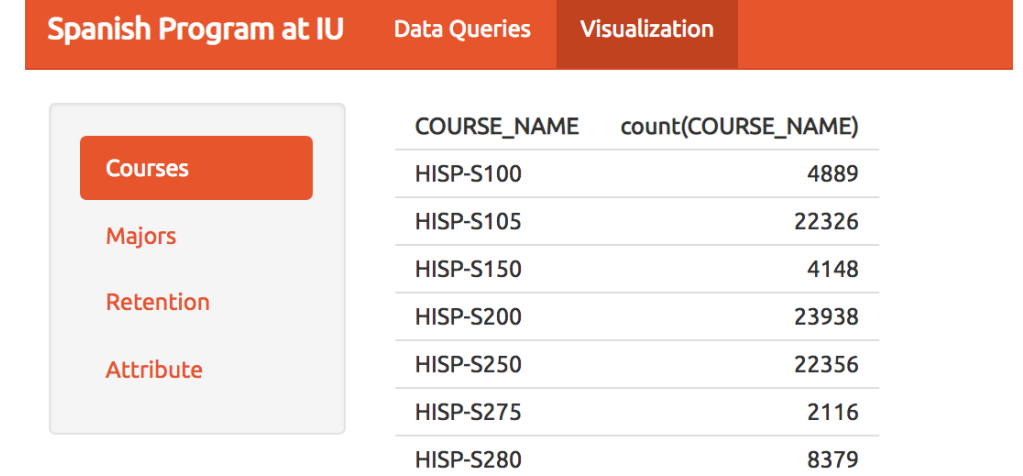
Spanish Program at IU Data Queries Visualization

Courses
Majors
Retention
Attribute

| COURSE_NAME | count(COURSE_NAME) |
|---|---|
| HISP-S100 | 4889 |
| HISP-S105 | 22326 |
| HISP-S150 | 4148 |
| HISP-S200 | 23938 |
| HISP-S250 | 22356 |
| HISP-S275 | 2116 |
| HISP-S280 | 8379 |